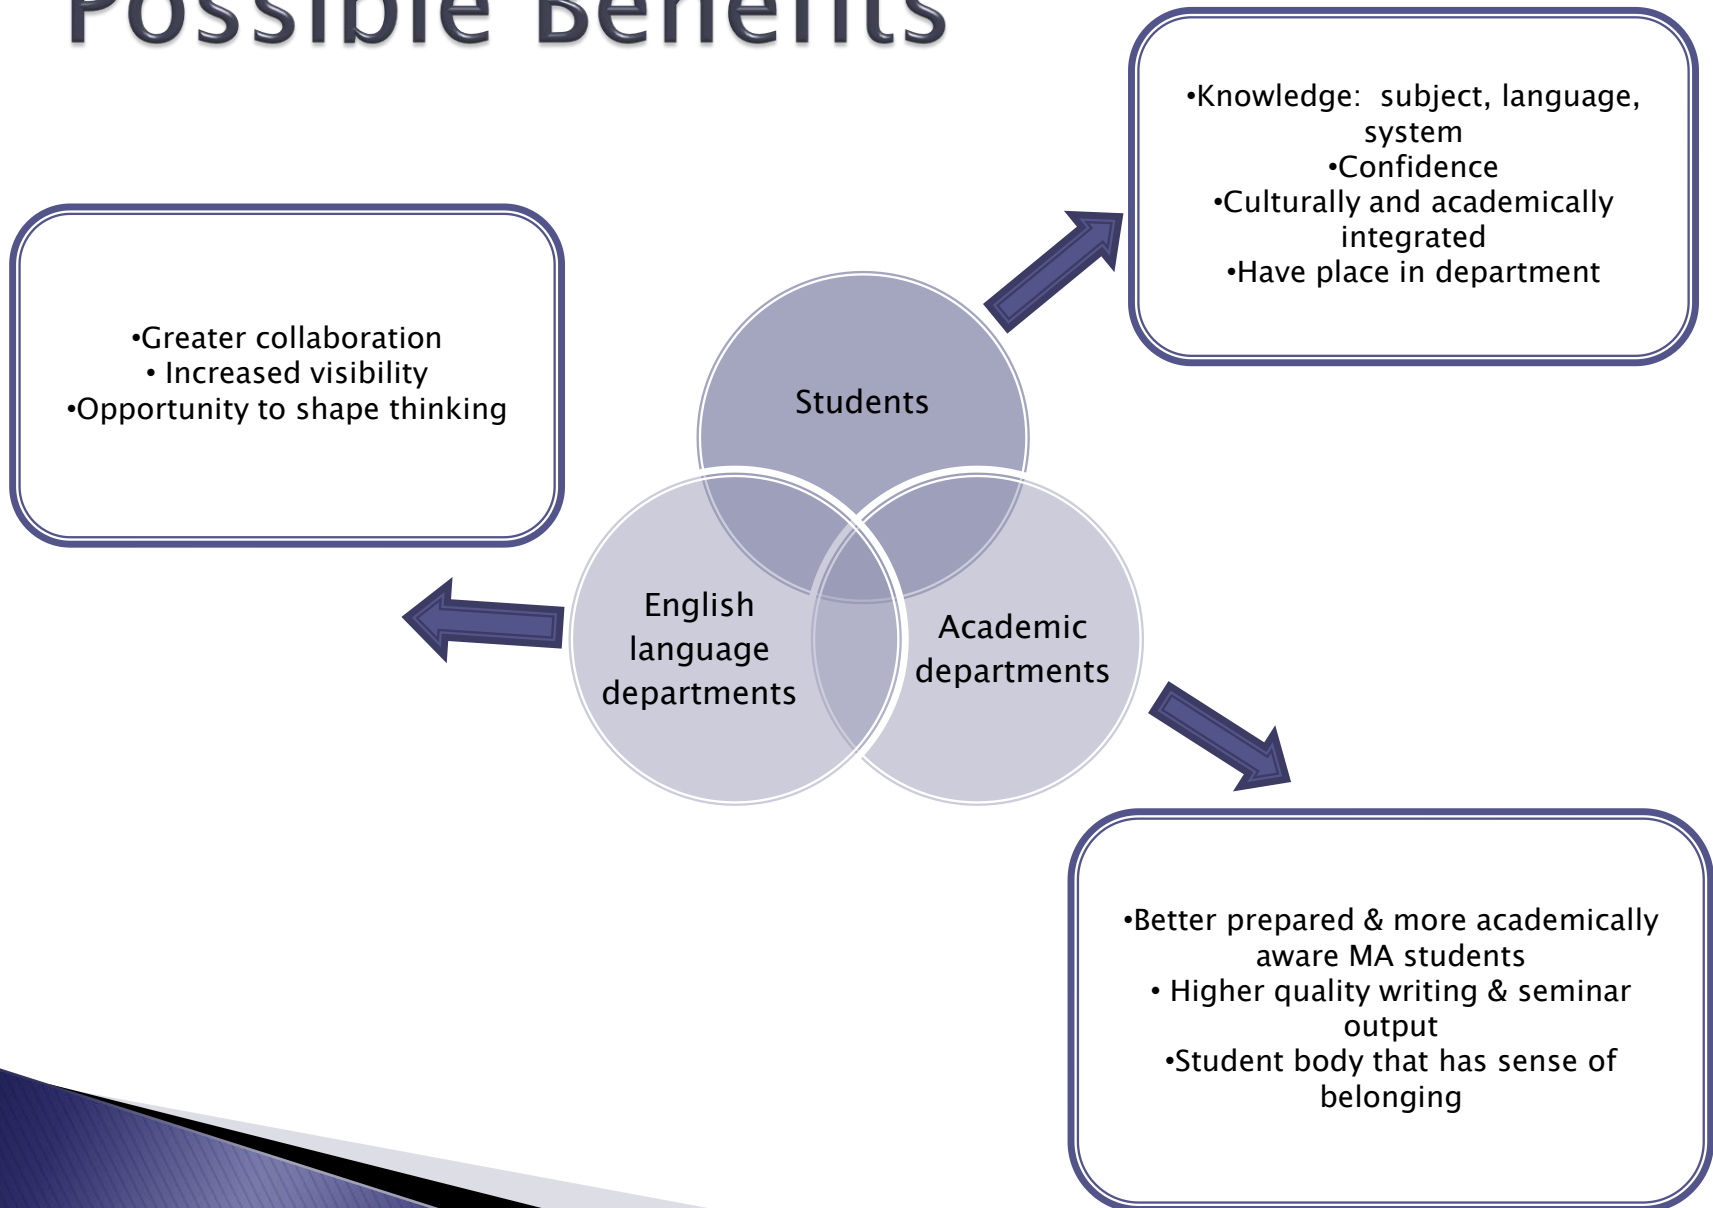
Possible Benefits

•Knowledge: subject, language, system
•Confidence
•Culturally and academically integrated
•Have place in department

•Greater collaboration
• Increased visibility
•Opportunity to shape thinking

Students

English language departments

Academic departments

•Better prepared & more academically aware MA students
• Higher quality writing & seminar output
•Student body that has sense of belonging